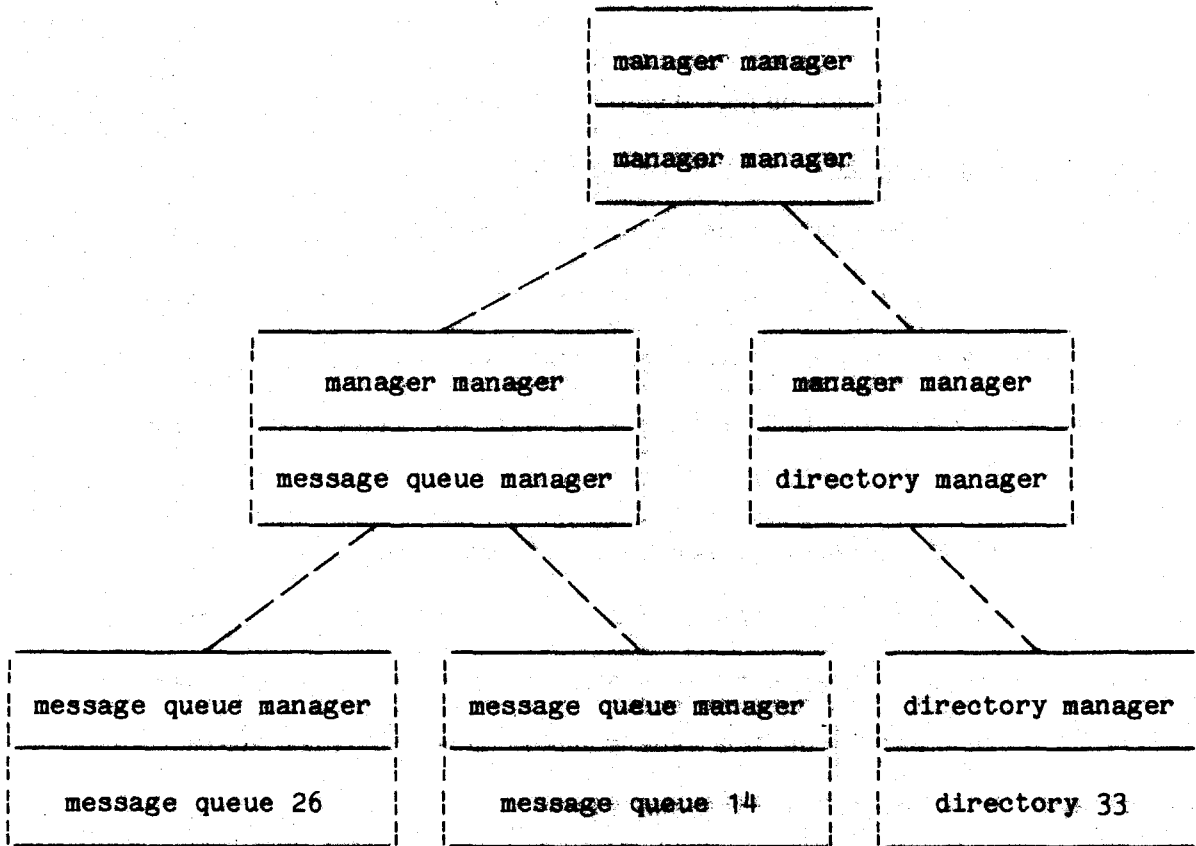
manager manager

manager manager

manager manager

message queue manager

manager manager

directory manager

message queue manager

message queue 26

message queue manager

message queue 14

directory manager

directory 33